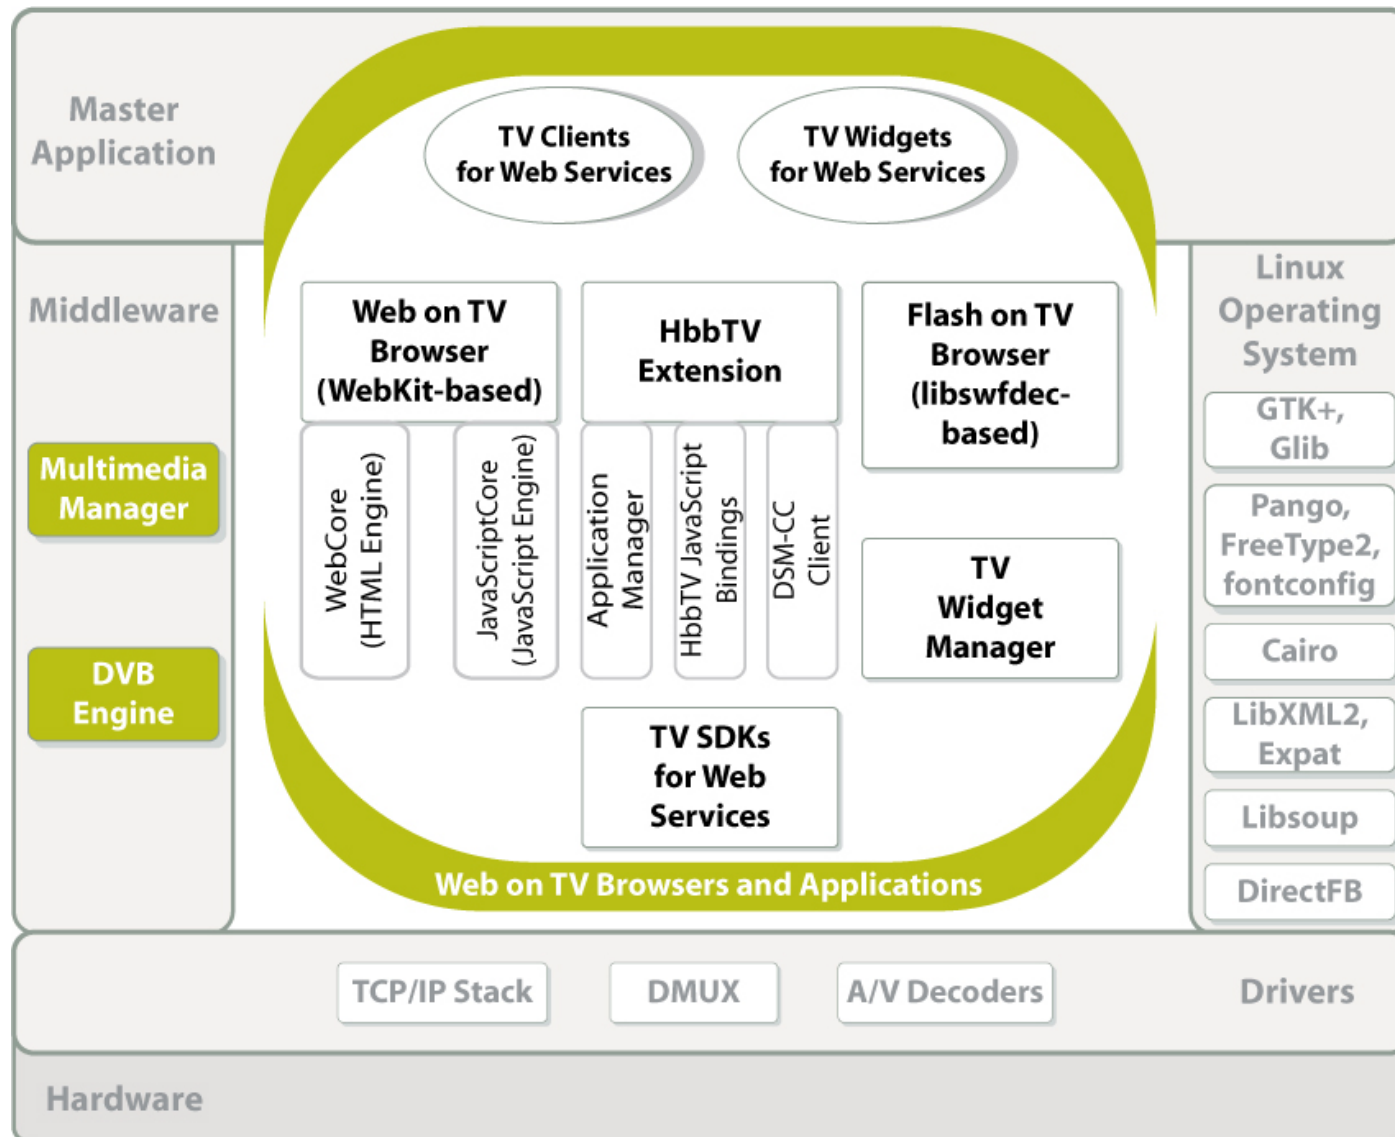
Master Application

TV Clients for Web Services

TV Widgets for Web Services

Middleware

Linux Operating System

Web on TV Browser (WebKit-based)

HbbTV Extension

Flash on TV Browser (libswfdec-based)

GTK+, Glib

Multimedia Manager

WebCore (HTML Engine)

JavaScriptCore (JavaScript Engine)

Application Manager

HbbTV JavaScript Bindings

DSM-CC Client

Pango, FreeType2, fontconfig

TV Widget Manager

Cairo

DVB Engine

LibXML2, Expat

TV SDKs for Web Services

Libsoup

Web on TV Browsers and Applications

DirectFB

TCP/IP Stack

DMUX

A/V Decoders

Drivers

Hardware